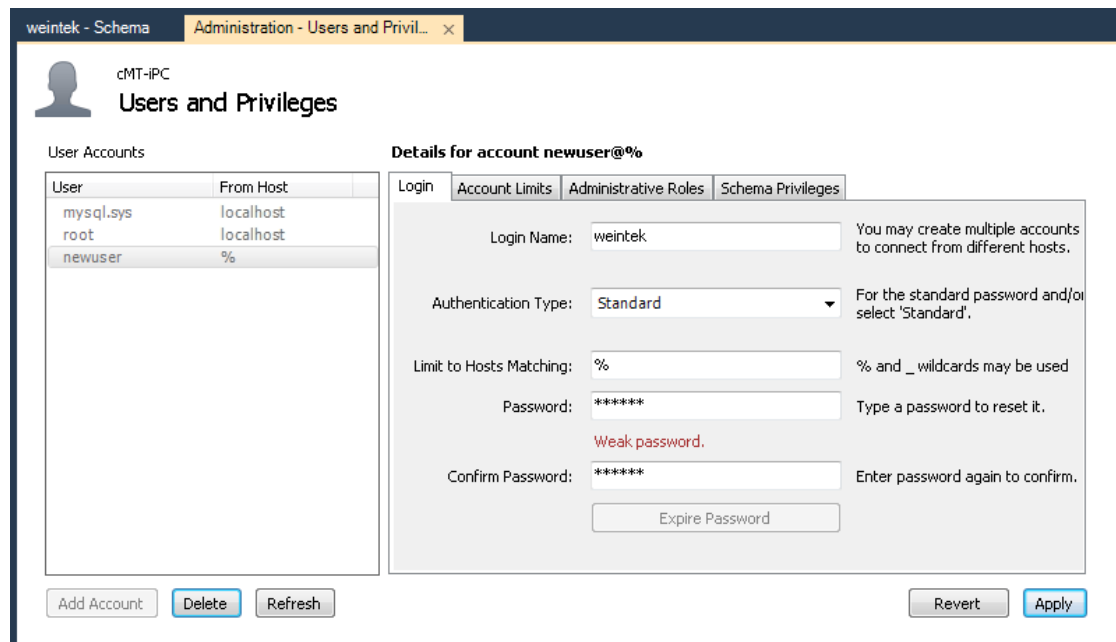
weintek - Schema
Administration - Users and Privil... ×

cMT-iPC
Users and Privileges

User Accounts

| User | From Host |
|---|---|
| mysql.sys | localhost |
| root | localhost |
| newuser | % |

Details for account newuser@%

Login | Account Limits | Administrative Roles | Schema Privileges

Login Name: weintek
You may create multiple accounts to connect from different hosts.

Authentication Type: Standard
For the standard password and/o select 'Standard'.

Limit to Hosts Matching: %
% and _ wildcards may be used

Password: ******
Type a password to reset it.

Weak password.

Confirm Password: ******
Enter password again to confirm.

Expire Password

Add Account
Delete
Refresh

Revert
Apply